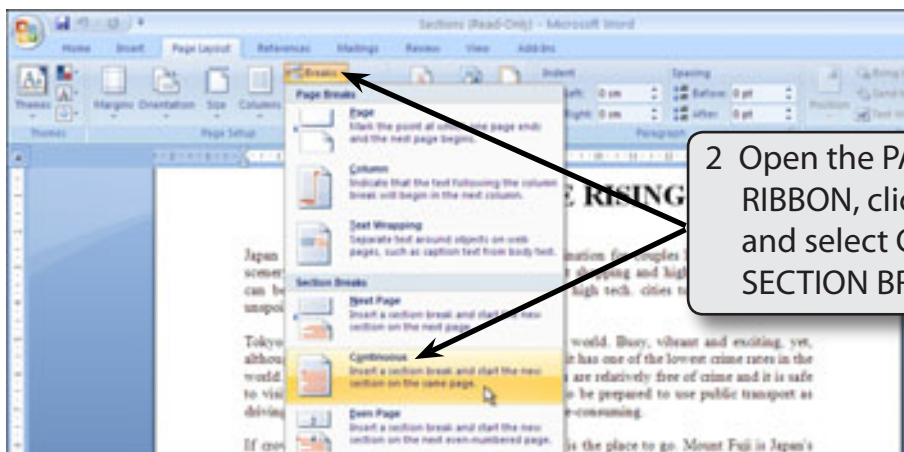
Sections (Read-Only) - Microsoft Word

Home Insert Page Layout References Mailings Review View Add-Ins

Themes Margins Orientation Size Columns Breaks

Themes Page Setup

Indent Spacing
Left: 0 cm Before: 0 pt
Right: 0 cm After: 0 pt
Paragraph

Position

Page Breaks

Page
Mark the point at which one page ends and the next page begins.

Column
Indicate that the text following the column break will begin in the next column.

Text Wrapping
Separate text around objects on web pages, such as caption text from body text.

Section Breaks

Next Page
Insert a section break and start the new section on the next page.

Continuous
Insert a section break and start the new section on the same page.

Even Page
Insert a section break and start the new section on the next even-numbered page.

E RISING

Japan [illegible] ination for couples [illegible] scenery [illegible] shopping and high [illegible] can be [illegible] high tech. cities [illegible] unspoi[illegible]

Tokyo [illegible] world. Busy, vibrant and exciting, yet, althou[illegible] it has one of the lowest crime rates in the world. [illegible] are relatively free of crime and it is safe to visi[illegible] be prepared to use public transport as driving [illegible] e-consuming.

If crow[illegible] is the place to go. Mount Fuji is Japan's

2 Open the PA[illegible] RIBBON, clic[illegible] and select C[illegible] SECTION BR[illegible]